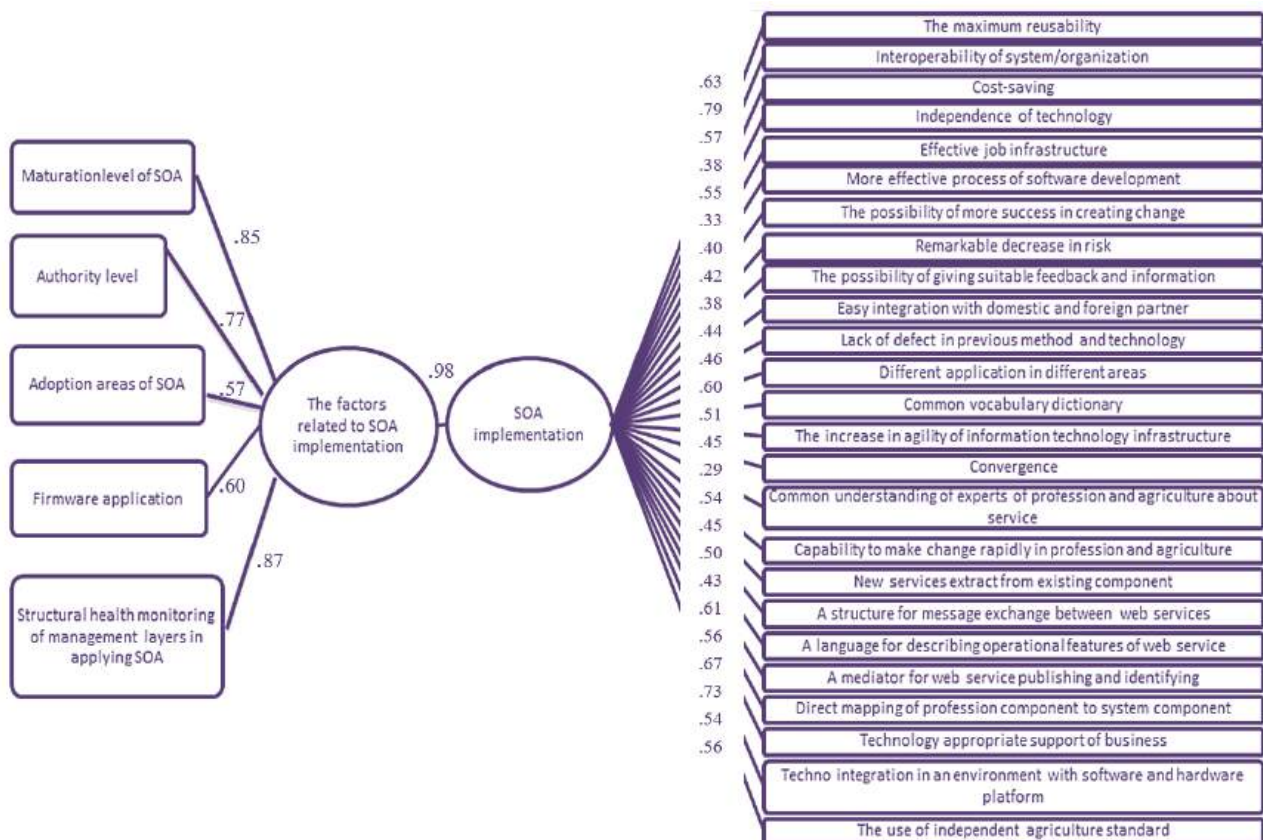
Maturationlevel of SOA

Authority level

Adoption areas of SOA

Firmware application

Structural health monitoring of management layers in applying SOA

.85

.77

.57

.60

.87

The factors related to SOA implementation

.98

SOA implementation

The maximum reusability

Interoperability of system/organization

.63

Cost-saving

.79

Independence of technology

.57

Effective job infrastructure

.38

More effective process of software development

.55

The possibility of more success in creating change

.33

Remarkable decrease in risk

.40

The possibility of giving suitable feedback and information

.42

Easy integration with domestic and foreign partner

.38

Lack of defect in previous method and technology

.44

Different application in different areas

.46

Common vocabulary dictionary

.60

The increase in agility of information technology infrastructure

.51

Convergence

.45

Common understanding of experts of profession and agriculture about service

.29

Capability to make change rapidly in profession and agriculture

.54

New services extract from existing component

.45

A structure for message exchange between web services

.50

A language for describing operational features of web service

.43

A mediator for web service publishing and identifying

.61

Direct mapping of profession component to system component

.56

Technology appropriate support of business

.67

Techno integration in an environment with software and hardware platform

.73

The use of independent agriculture standard

.54

.56